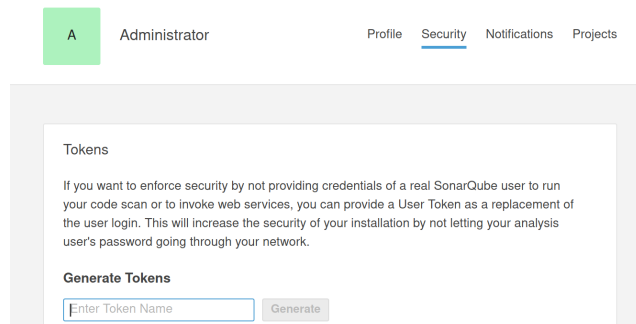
A

Administrator

Profile Security Notifications Projects

Tokens

If you want to enforce security by not providing credentials of a real SonarQube user to run your code scan or to invoke web services, you can provide a User Token as a replacement of the user login. This will increase the security of your installation by not letting your analysis user's password going through your network.

Generate Tokens

Enter Token Name

Generate